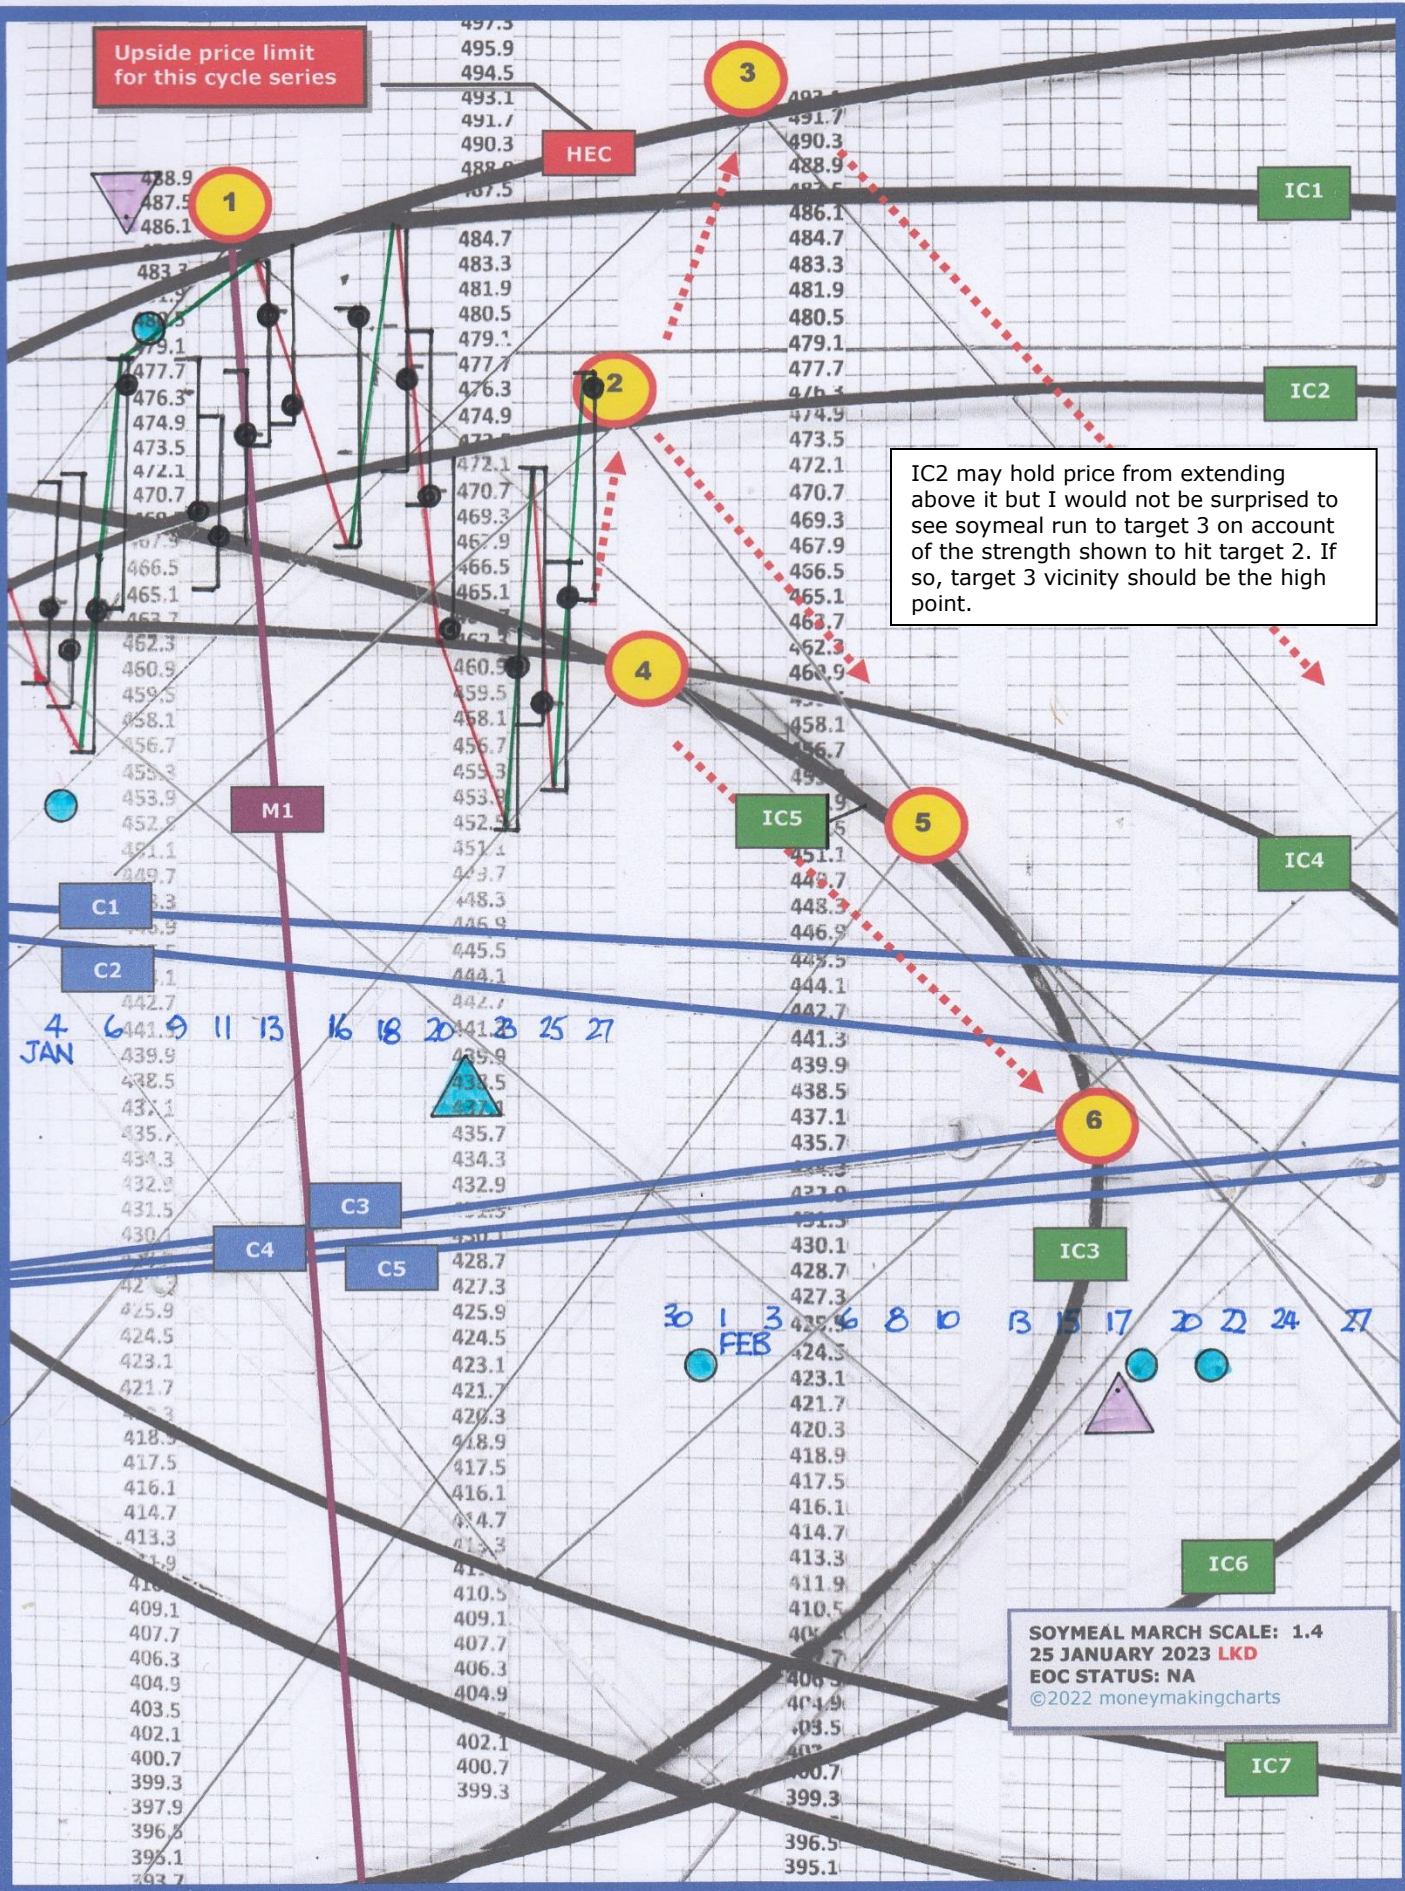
Upside price limit for this cycle series

HEC

1

2

3

4

5

6

IC1

IC2

IC3

IC4

IC5

IC6

IC7

M1

C1

C2

C3

C4

C5

IC2 may hold price from extending above it but I would not be surprised to see soymeal run to target 3 on account of the strength shown to hit target 2. If so, target 3 vicinity should be the high point.

4 JAN 6 9 11 13 16 18 20 23 25 27

30 1 FEB 3 6 8 10 13 15 17 20 22 24 27

495.9
494.5
493.1
491.7
490.3
488.9
487.5
486.1
484.7
483.3
481.9
480.5
479.1
477.7
476.3
474.9
473.5
472.1
470.7
469.3
467.9
466.5
465.1
463.7
462.3
460.9
459.5
458.1
456.7
455.3
453.9
452.5
451.1
449.7
448.3
446.9
445.5
444.1
442.7
441.3
439.9
438.5
437.1
435.7
434.3
432.9
431.5
430.1
428.7
427.3
425.9
424.5
423.1
421.7
420.3
418.9
417.5
416.1
414.7
413.3
411.9
410.5
409.1
407.7
406.3
404.9
403.5
402.1
400.7
399.3
397.9
396.5
395.1
393.7

SOYMEAL MARCH SCALE: 1.4
25 JANUARY 2023 LKD
EOC STATUS: NA
©2022 moneymakingcharts